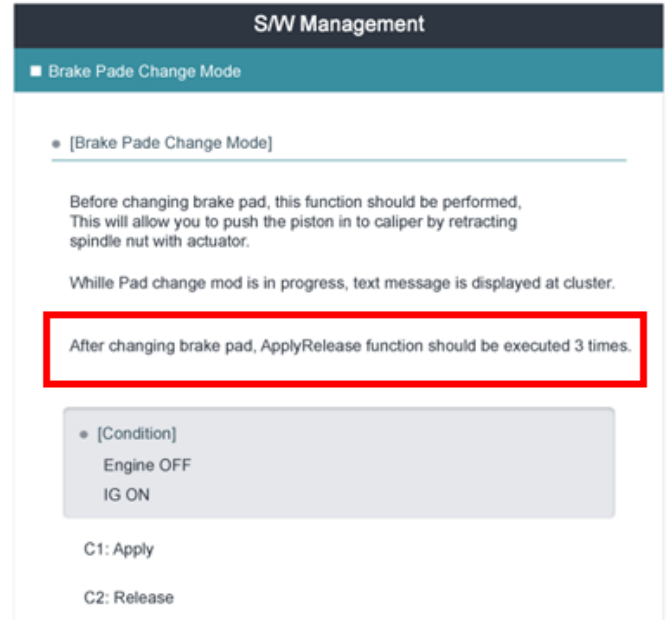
S/W Management

■ Brake Pade Change Mode

• [Brake Pade Change Mode]

Before changing brake pad, this function should be performed, This will allow you to push the piston in to caliper by retracting spindle nut with actuator.

Whille Pad change mod is in progress, text message is displayed at cluster.

After changing brake pad, ApplyRelease function should be executed 3 times.

• [Condition]
Engine OFF
IG ON

C1: Apply

C2: Release